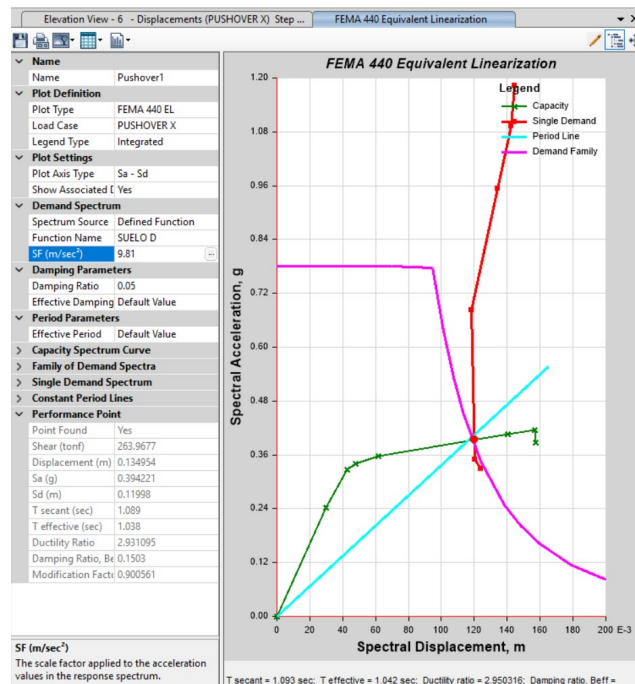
Elevation View - 6 - Displacements (PUSHOVER X) Step ...

FEMA 440 Equivalent Linearization

| | |
|---|---|
| **Name** | |
| Name | Pushover1 |
| **Plot Definition** | |
| Plot Type | FEMA 440 EL |
| Load Case | PUSHOVER X |
| Legend Type | Integrated |
| **Plot Settings** | |
| Plot Axis Type | Sa - Sd |
| Show Associated D | Yes |
| **Demand Spectrum** | |
| Spectrum Source | Defined Function |
| Function Name | SUELO D |
| SF (m/sec²) | 9.81 |
| **Damping Parameters** | |
| Damping Ratio | 0.05 |
| Effective Damping | Default Value |
| **Period Parameters** | |
| Effective Period | Default Value |
| **Capacity Spectrum Curve** | |
| **Family of Demand Spectra** | |
| **Single Demand Spectrum** | |
| **Constant Period Lines** | |
| **Performance Point** | |
| Point Found | Yes |
| Shear (tonf) | 263.9677 |
| Displacement (m) | 0.134954 |
| Sa (g) | 0.394221 |
| Sd (m) | 0.11998 |
| T secant (sec) | 1.089 |
| T effective (sec) | 1.038 |
| Ductility Ratio | 2.931095 |
| Damping Ratio, Be | 0.1503 |
| Modification Facto | 0.900561 |

SF (m/sec²)
The scale factor applied to the acceleration values in the response spectrum.

FEMA 440 Equivalent Linearization

Legend
Capacity
Single Demand
Period Line
Demand Family

Spectral Acceleration, g
1.20
1.08
0.96
0.84
0.72
0.60
0.48
0.36
0.24
0.12
0.00

0 20 40 60 80 100 120 140 160 180 200 E-3
Spectral Displacement, m

T secant = 1.093 sec; T effective = 1.042 sec; Ductility ratio = 2.950316; Damping ratio, Beff =